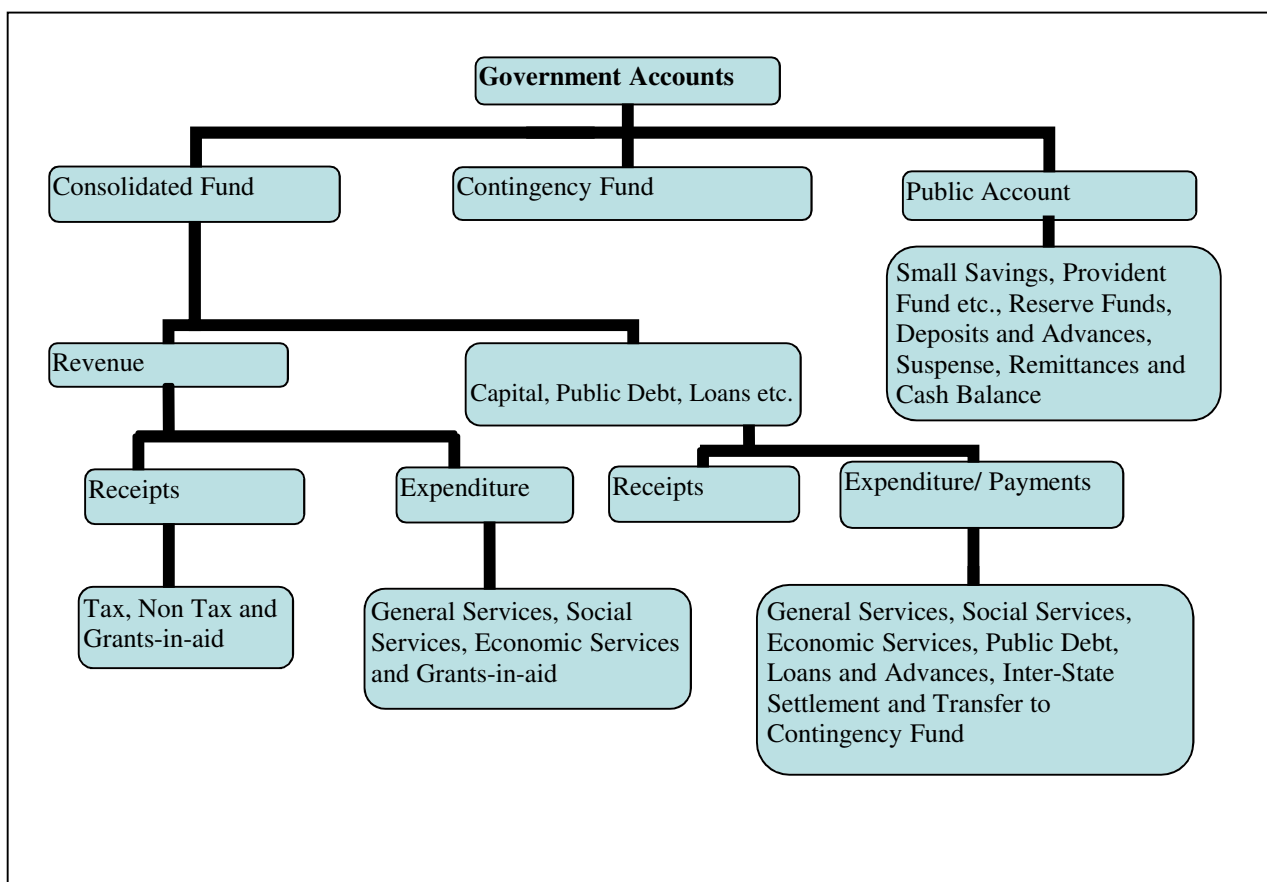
Government Accounts

Consolidated Fund

Contingency Fund

Public Account

Small Savings, Provident Fund etc., Reserve Funds, Deposits and Advances, Suspense, Remittances and Cash Balance

Revenue

Capital, Public Debt, Loans etc.

Receipts

Expenditure

Receipts

Expenditure/ Payments

Tax, Non Tax and Grants-in-aid

General Services, Social Services, Economic Services and Grants-in-aid

General Services, Social Services, Economic Services, Public Debt, Loans and Advances, Inter-State Settlement and Transfer to Contingency Fund